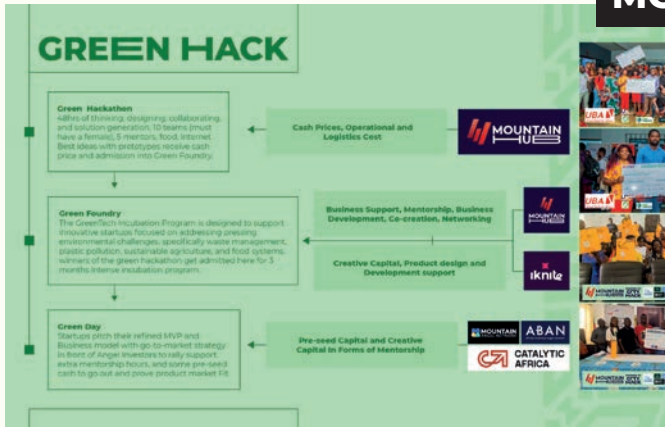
MO

GREEN HACK

Green Hackathon
48hrs of thinking, designing, collaborating, and solution generation. 10 teams (must have a female), 5 mentors, food, internet. Best ideas with prototypes receive cash price and admission into Green Foundry.

Cash Prices, Operational and Logistics Cost

MOUNTAIN HUB

Green Foundry
The GreenTech Incubation Program is designed to support innovative startups focused on addressing pressing environmental challenges, specifically waste management, plastic pollution, sustainable agriculture, and food systems. winners of the green hackathon get admitted here for 3 months intense incubation program.

Business Support, Mentorship, Business Development, Co-creation, Networking

MOUNTAIN HUB

Creative Capital, Product design and Development support

iknite

Green Day
Startups pitch their refined MVP and Business model with go-to-market strategy in front of Angel Investors to rally support, extra mentorship hours, and some pre-seed cash to go out and prove product market Fit.

Pre-seed Capital and Creative Capital in Forms of Mentorship

MOUNTAIN HUB

ABAN

CATALYTIC AFRICA

UBA

UBA

MOUNTAIN HUB

MOUNTAIN HUB